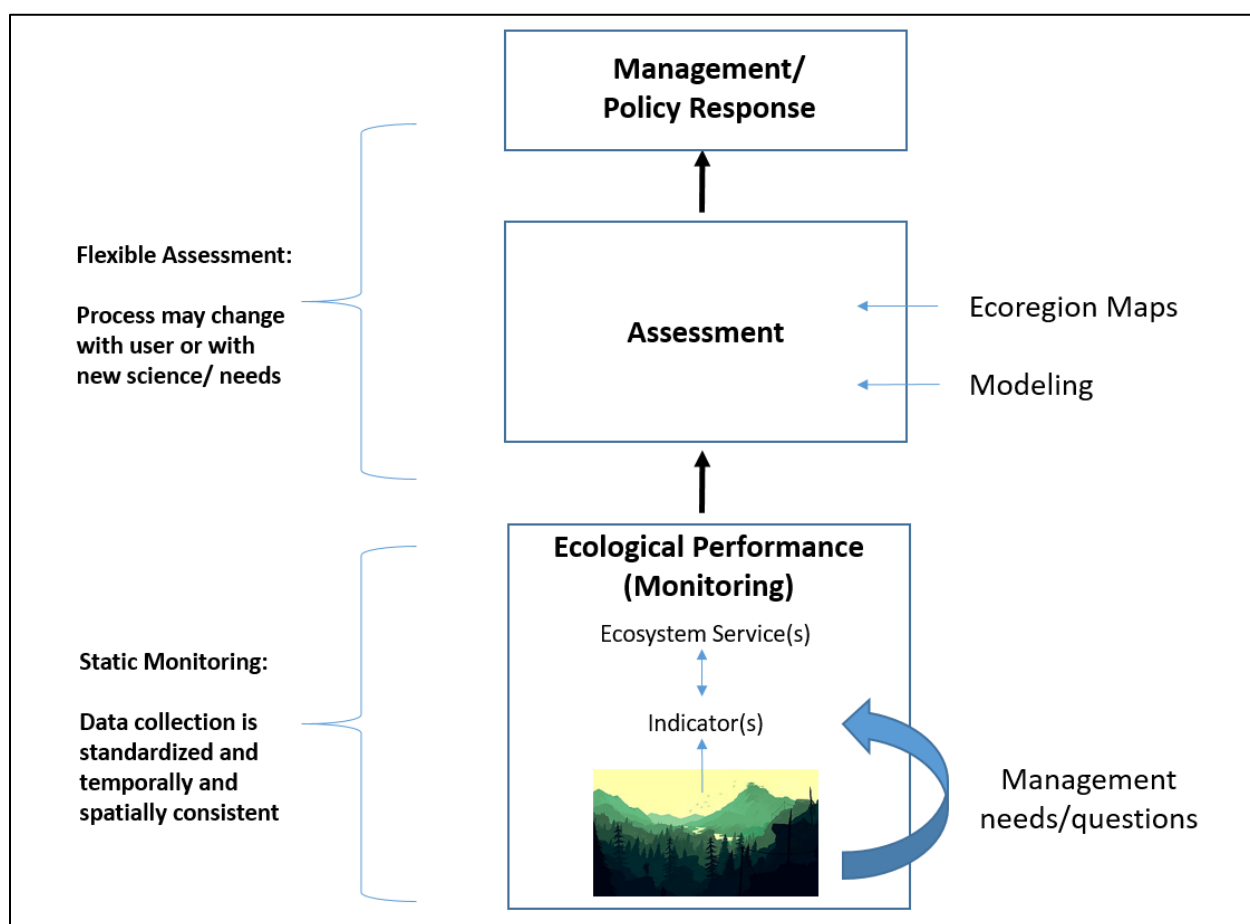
Management/
Policy Response

Flexible Assessment:

Process may change with user or with new science/ needs

Assessment

Ecoregion Maps

Modeling

Ecological Performance
(Monitoring)

Ecosystem Service(s)

Indicator(s)

Static Monitoring:

Data collection is standardized and temporally and spatially consistent

Management
needs/questions